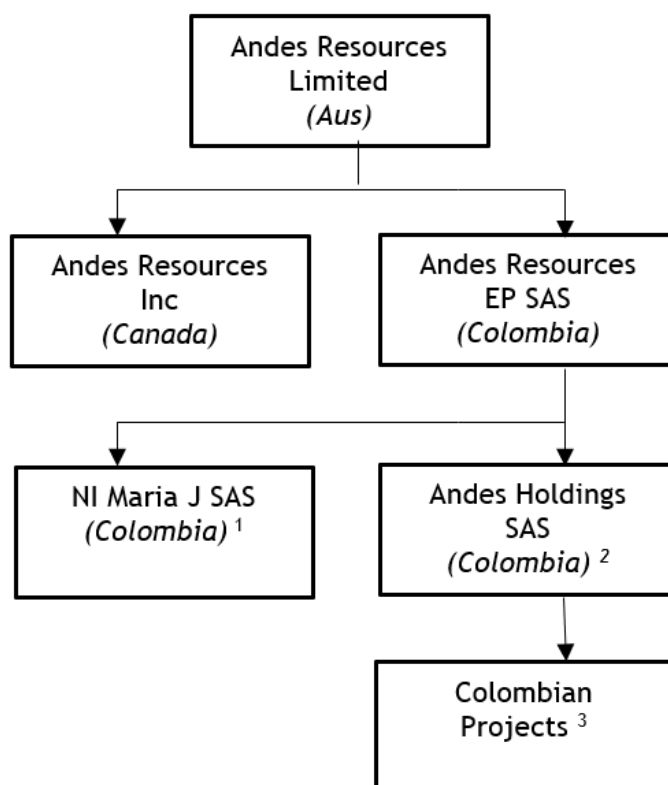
Andes Resources Limited
*(Aus)*

Andes Resources Inc
*(Canada)*

Andes Resources EP SAS
*(Colombia)*

NI Maria J SAS
*(Colombia)* $^{1}$

Andes Holdings SAS
*(Colombia)* $^{2}$

Colombian Projects $^{3}$